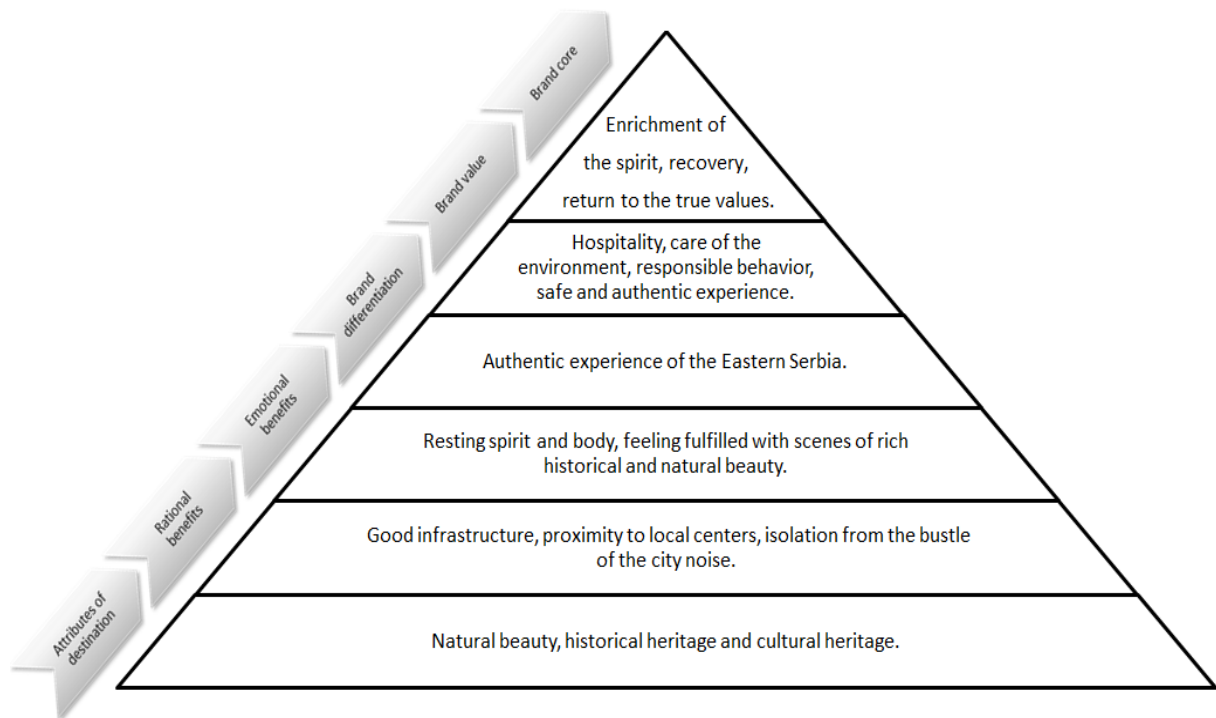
Brand core

Brand value

Brand differentiation

Emotional benefits

Rational benefits

Attributes of destination

Enrichment of the spirit, recovery, return to the true values.

Hospitality, care of the environment, responsible behavior, safe and authentic experience.

Authentic experience of the Eastern Serbia.

Resting spirit and body, feeling fulfilled with scenes of rich historical and natural beauty.

Good infrastructure, proximity to local centers, isolation from the bustle of the city noise.

Natural beauty, historical heritage and cultural heritage.